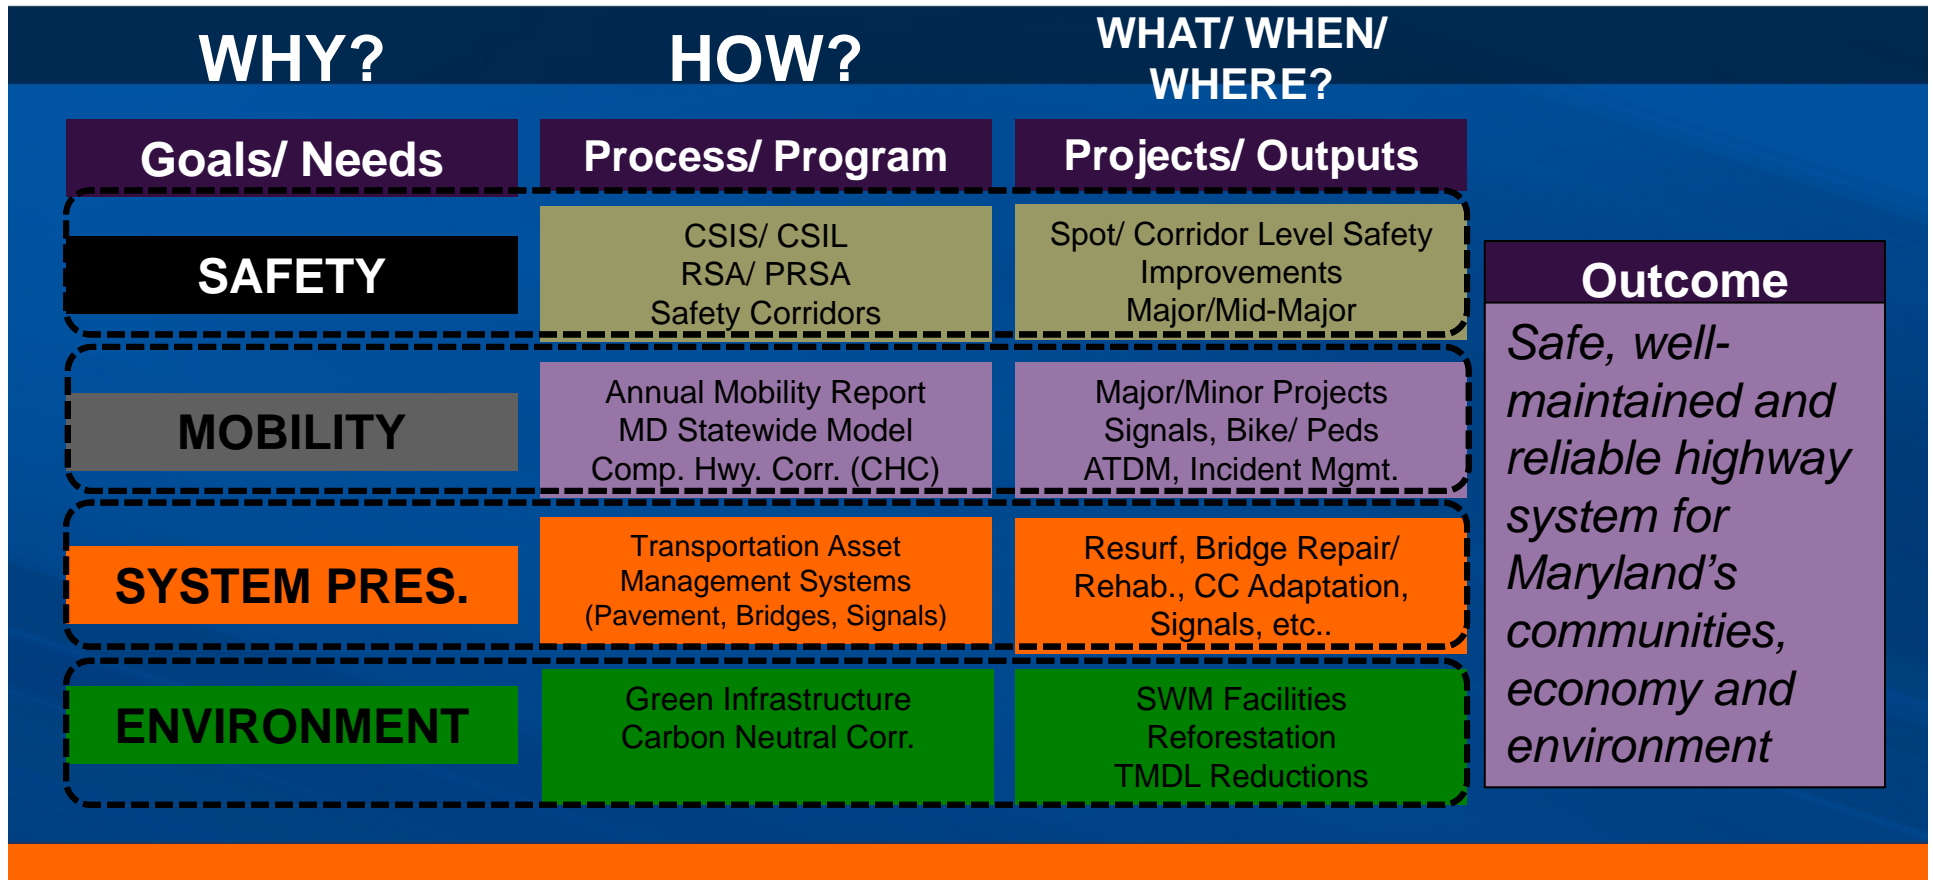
| WHY? | HOW? | WHAT/ WHEN/ WHERE? |
|---|---|---|
| Goals/ Needs | Process/ Program | Projects/ Outputs |
| SAFETY | CSIS/ CSIL RSA/ PRSA Safety Corridors | Spot/ Corridor Level Safety Improvements Major/Mid-Major |
| MOBILITY | Annual Mobility Report MD Statewide Model Comp. Hwy. Corr. (CHC) | Major/Minor Projects Signals, Bike/ Peds ATDM, Incident Mgmt. |
| SYSTEM PRES. | Transportation Asset Management Systems (Pavement, Bridges, Signals) | Resurf, Bridge Repair/ Rehab., CC Adaptation, Signals, etc.. |
| ENVIRONMENT | Green Infrastructure Carbon Neutral Corr. | SWM Facilities Reforestation TMDL Reductions |

Outcome

Safe, well-maintained and reliable highway system for Maryland's communities, economy and environment